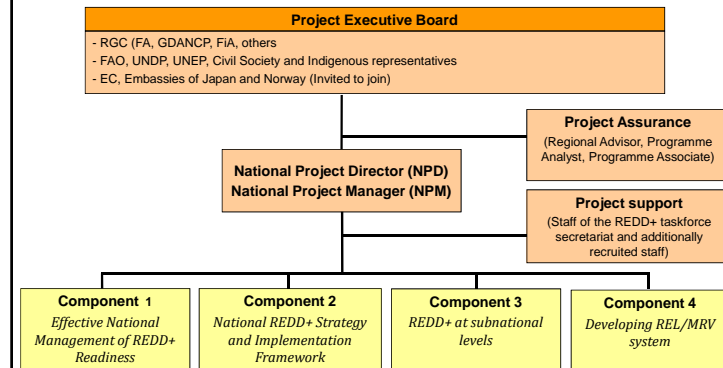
Project Executive Board

- RGC (FA, GDANCP, FiA, others
- FAO, UNDP, UNEP, Civil Society and Indigenous representatives
- EC, Embassies of Japan and Norway (Invited to join)

Project Assurance
(Regional Advisor, Programme Analyst, Programme Associate)

National Project Director (NPD)
National Project Manager (NPM)

Project support
(Staff of the REDD+ taskforce secretariat and additionally recruited staff)

Component 1
Effective National Management of REDD+ Readiness

Component 2
National REDD+ Strategy and Implementation Framework

Component 3
REDD+ at subnational levels

Component 4
Developing REL/MRV system